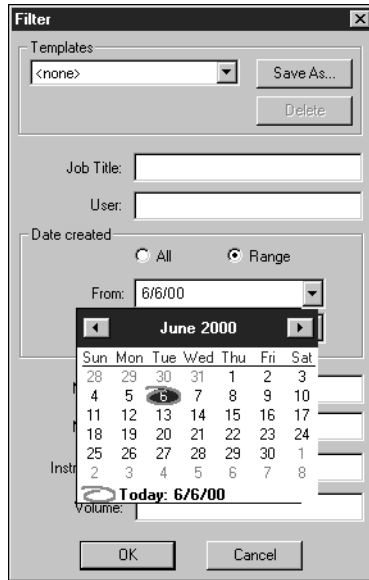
Filter

Templates

<none>

Save As...

Delete

Job Title:

User:

Date created

All

Range

From: 6/6/00

June 2000

| Sun | Mon | Tue | Wed | Thu | Fri | Sat |
|---|---|---|---|---|---|---|
| 28 | 29 | 30 | 31 | 1 | 2 | 3 |
| 4 | 5 | 6 | 7 | 8 | 9 | 10 |
| 11 | 12 | 13 | 14 | 15 | 16 | 17 |
| 18 | 19 | 20 | 21 | 22 | 23 | 24 |
| 25 | 26 | 27 | 28 | 29 | 30 | 1 |
| 2 | 3 | 4 | 5 | 6 | 7 | 8 |

Today: 6/6/00

N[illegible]

N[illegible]

Instr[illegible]

Volume:

OK

Cancel